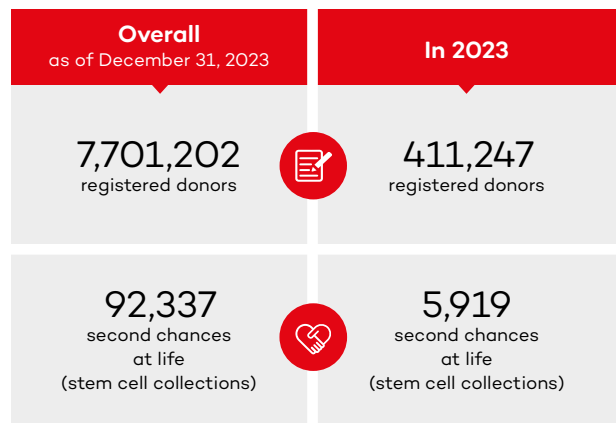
Overall
as of December 31, 2023

In 2023

7,701,202
registered donors

411,247
registered donors

92,337
second chances at life
(stem cell collections)

5,919
second chances at life
(stem cell collections)